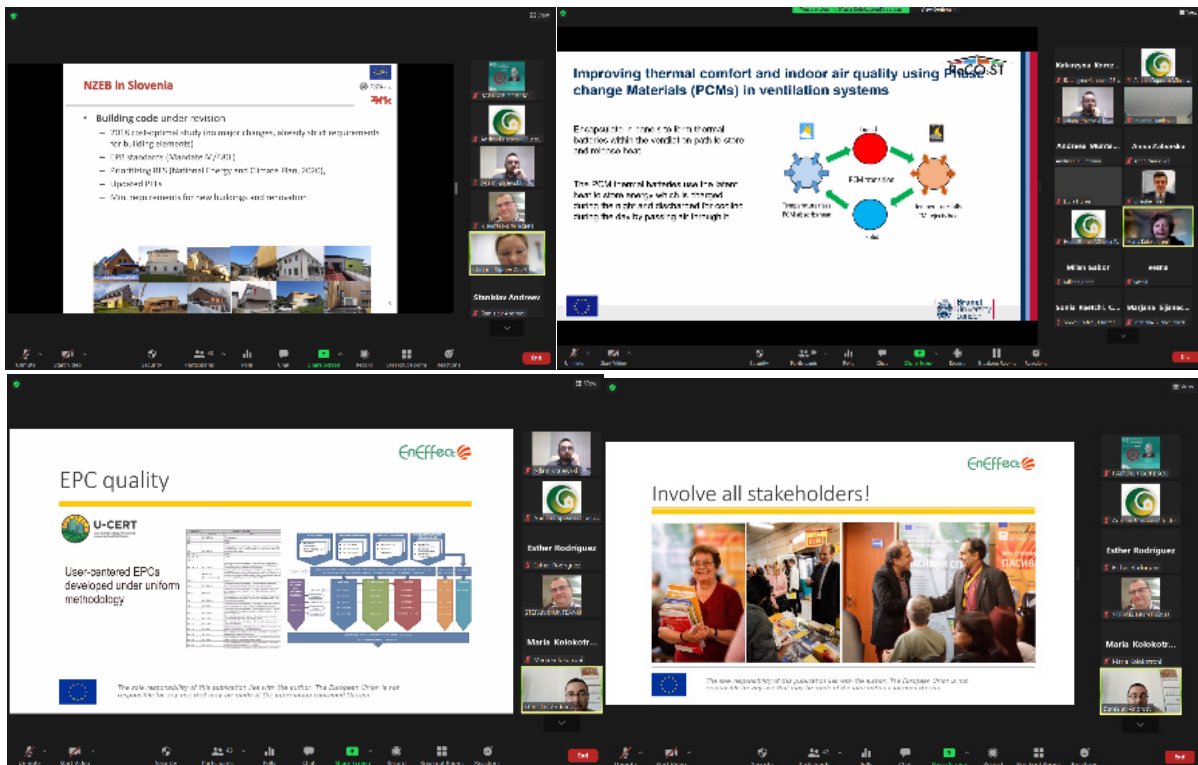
NZEB in Slovenia

• Building code under revision
– 2018 cost-optimal study (no major changes, already strict requirements for building elements)
– CPB standards (Mandate M/480)
– Prioritising BPS (National Energy and Climate Plan, 2020),
– Updated PEFs
– Min. requirements for new buildings and renovation

Stanislav Andreev

Improving thermal comfort and indoor air quality using Phase change Materials (PCMs) in ventilation systems

Encapsulating PCMs to form thermal batteries within the ventilation path to store and release heat.

The PCM thermal batteries use the latent heat to store energy which is charged during the night and discharged the cooling during the day by passing air through it.

Brunel University London

Milan Sekor

Esther Rodriguez

Maria Kolokotr...

EnEffect

EPC quality

U-CERT

User-centered EPCs developed under uniform methodology

The sole responsibility of this publication lies with the author. The European Union is not responsible for any use that may be made of the information contained therein.

EnEffect

Involve all stakeholders!

The sole responsibility of this publication lies with the author. The European Union is not responsible for any use that may be made of the information contained therein.

Esther Rodriguez

Maria Kolokotr...

End